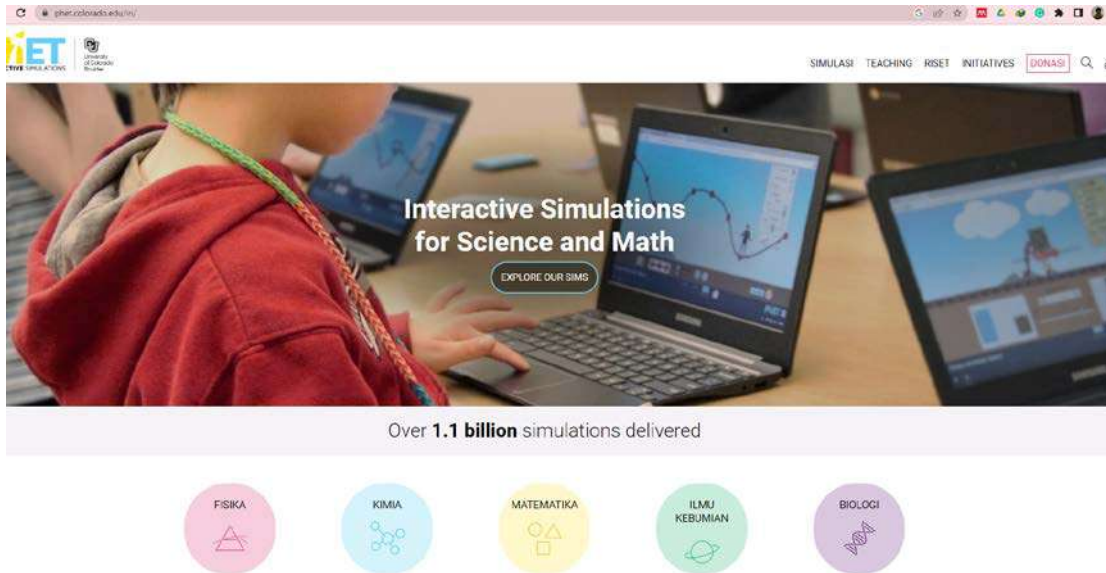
phet.colorado.edu/in/

hET
CTIVE SIMULATIONS
University of Colorado Boulder

SIMULASI TEACHING RISET INITIATIVES DONASI

Interactive Simulations for Science and Math

EXPLORE OUR SIMS

Over **1.1 billion** simulations delivered

FISIKA

KIMIA

MATEMATIKA

ILMU KEBUMIAN

BIOLOGI